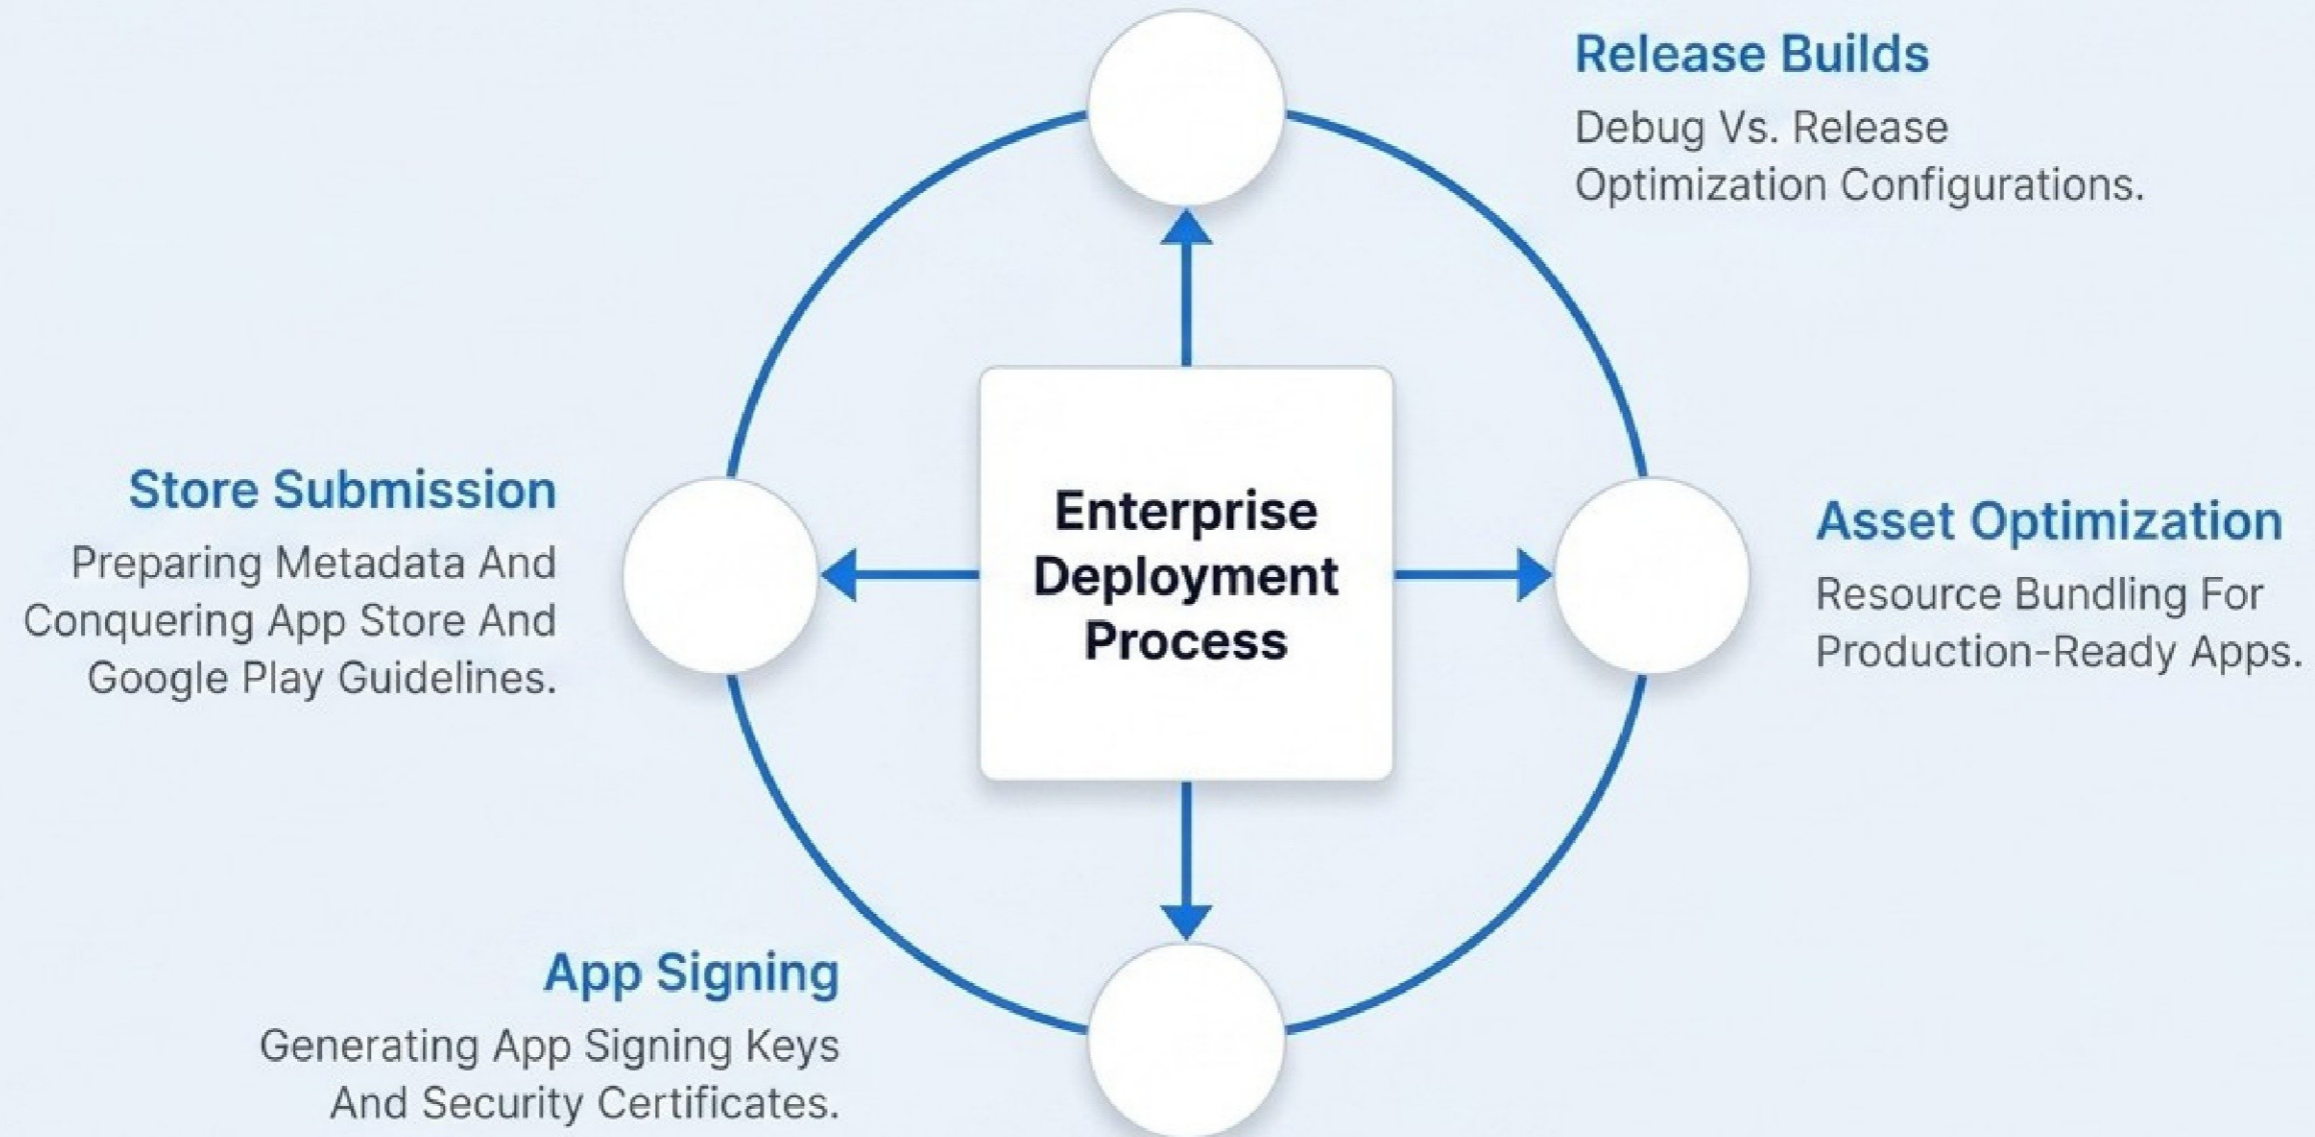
Release Builds
Debug Vs. Release Optimization Configurations.

Store Submission
Preparing Metadata And Conquering App Store And Google Play Guidelines.

Enterprise Deployment Process

Asset Optimization
Resource Bundling For Production-Ready Apps.

App Signing
Generating App Signing Keys And Security Certificates.